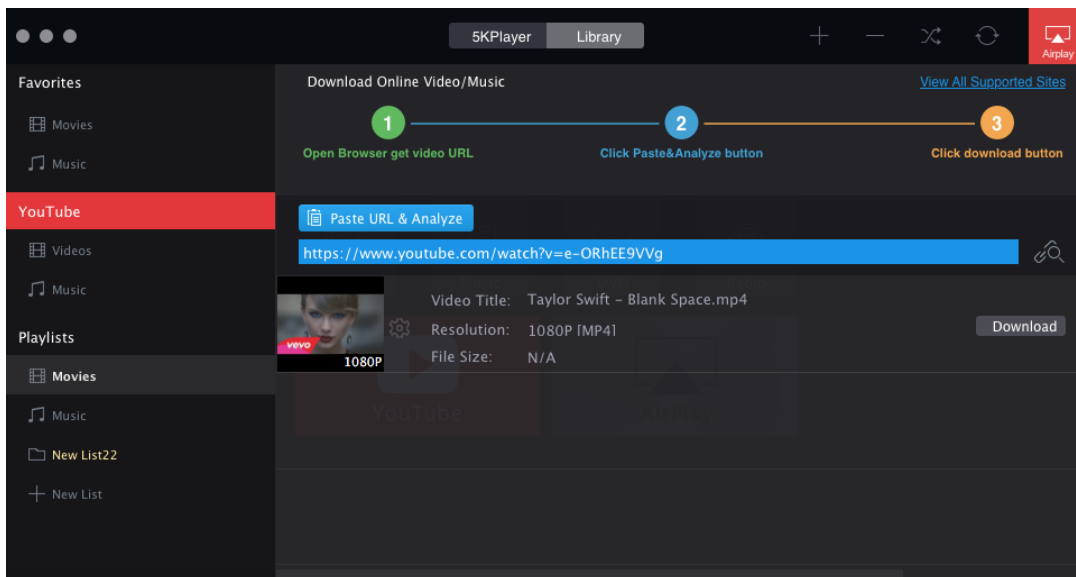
5KPlayer Library

Airplay

Favorites

Movies

Music

YouTube

Videos

Music

Playlists

Movies

Music

New List22

New List

Download Online Video/Music

View All Supported Sites

1 Open Browser get video URL

2 Click Paste&Analyze button

3 Click download button

Paste URL & Analyze

https://www.youtube.com/watch?v=e-ORhEE9VVg

vevo

1080P

Video Title: Taylor Swift - Blank Space.mp4

Resolution: 1080P [MP4]

File Size: N/A

Download

YouTube

AirPlay